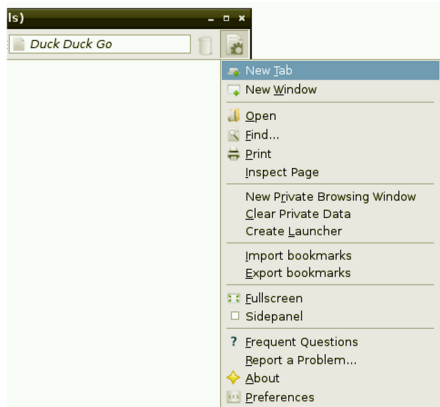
ls)

Duck Duck Go

New Tab
New Window
Open
Find...
Print
Inspect Page
New Private Browsing Window
Clear Private Data
Create Launcher
Import bookmarks
Export bookmarks
Fullscreen
Sidepanel
? Frequent Questions
Report a Problem...
About
Preferences